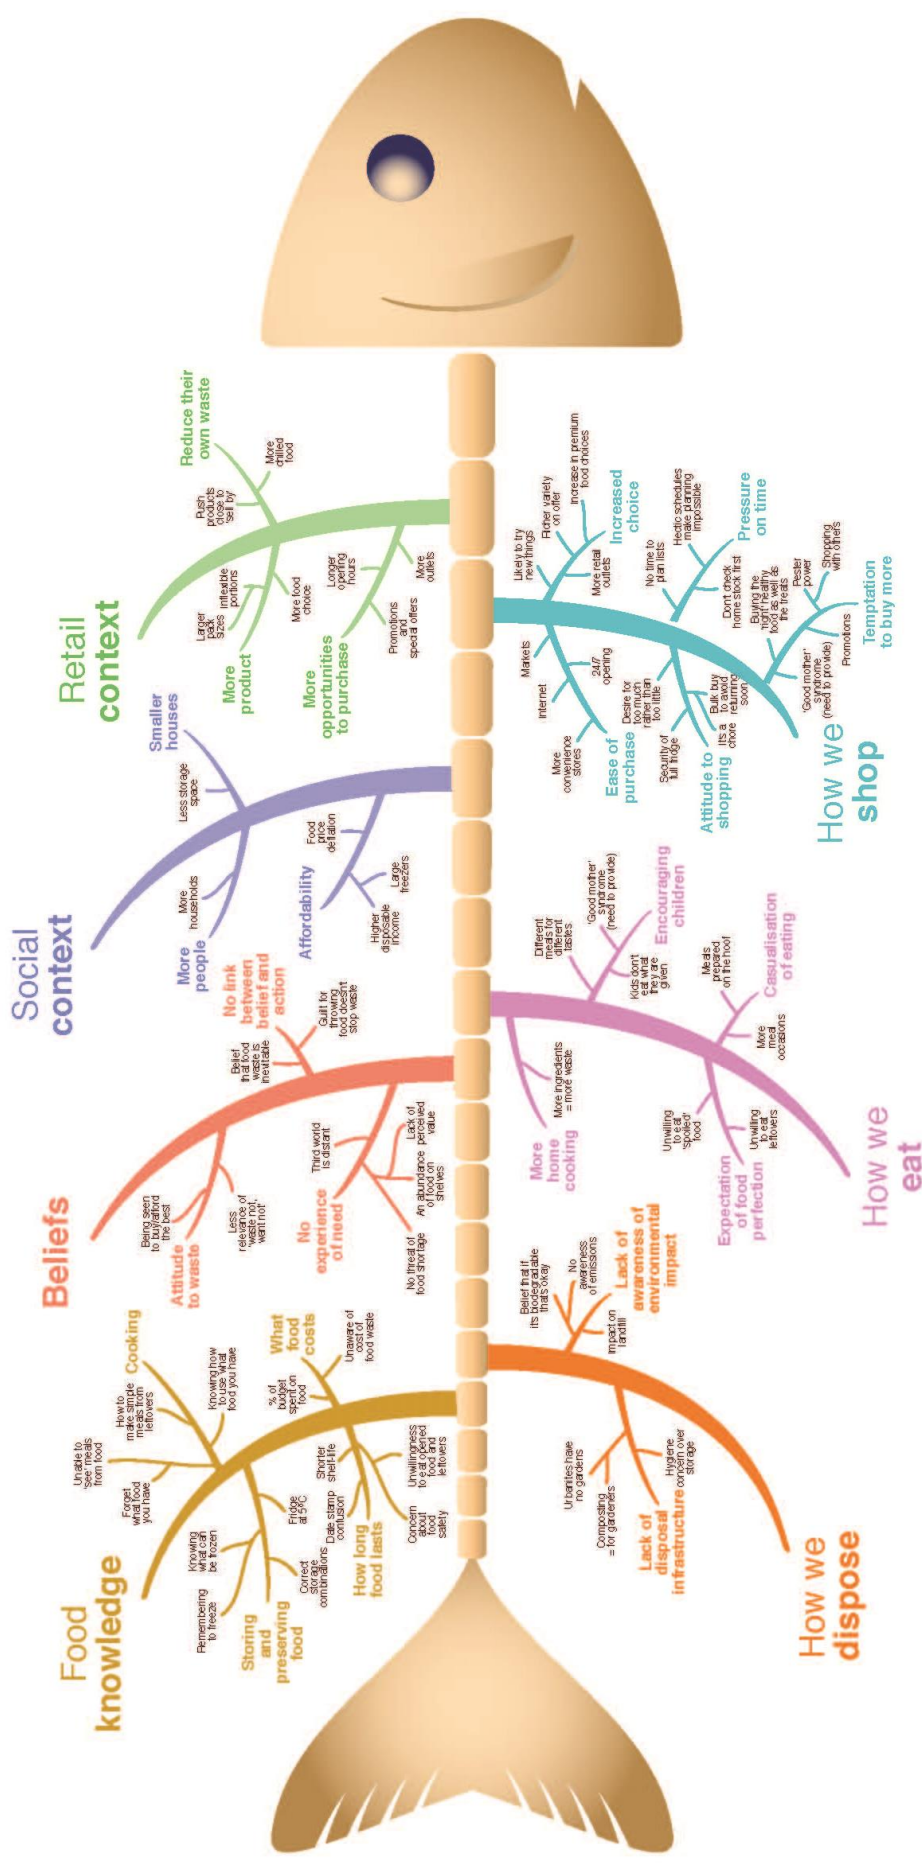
Retail context

Reduce their own waste
More chilled food
Push products close to 'sell by'

More product
Larger pack sizes
Inflexible portions
More food choice

More opportunities to purchase
Longer opening hours
More outlets
Promotions and special offers

Social context

Smaller houses
Less storage space

More people
More households

Affordability
Food price deflation
Large freezers
Higher disposable income

Beliefs

No link between belief and action
Belief that food waste is inevitable
Guilt for throwing food doesn't stop waste

Attitude to waste
Being seen to buy/afford the best
Less relevance of 'waste not, want not'

No experience of need
Third world is distant
Lack of perceived value
An abundance of food on shelves
No threat of food shortage

Food knowledge

Cooking
Knowing how to use what food you have
How to make simple meals from leftovers
Unable to 'see' meals from food
Forget what food you have

What food costs
% of budget spent on food
Unaware of cost of food waste

Storing and preserving food
Knowing what can be frozen
Remembering to freeze
Fridge at 5%C
Correct storage combinations

How long food lasts
Shorter shelf-life
Date stamp confusion
Unwillingness to eat opened food and leftovers
Concern about food safety

How we shop

Increased choice
Likely to try new things
Richer variety on offer
Increase in premium food choices
More retail outlets

Pressure on time
No time to plan lists
Hectic schedules make planning impossible
Don't check home stock first
Buying the 'right' healthy food as well as the treats

Temptation to buy more
Pester power
Shopping with others
Promotions
'Good mother' syndrome (need to provide)

Ease of purchase
Markets
Internet
24/7 opening
More convenience stores

Attitude to shopping
Desire for too much rather than too little
Security of full fridge
Bulk buy to avoid returning soon
It's a chore

How we eat

Encouraging children
Different meals for different tastes
'Good mother' syndrome (need to provide)
Kids don't eat what they are given

Casualisation of eating
Meals prepared on the hoof
More meal occasions

More home cooking
More ingredients = more waste

Expectation of food perfection
Unwilling to eat 'spoiled' food
Unwilling to eat leftovers

How we dispose

Lack of awareness of environmental impact
Belief that if its biodegradable that's okay
No awareness of emissions
Impact on landfill

Lack of disposal infrastructure
Urbanites have no gardens
Composting = for gardeners
Hygiene concern over storage